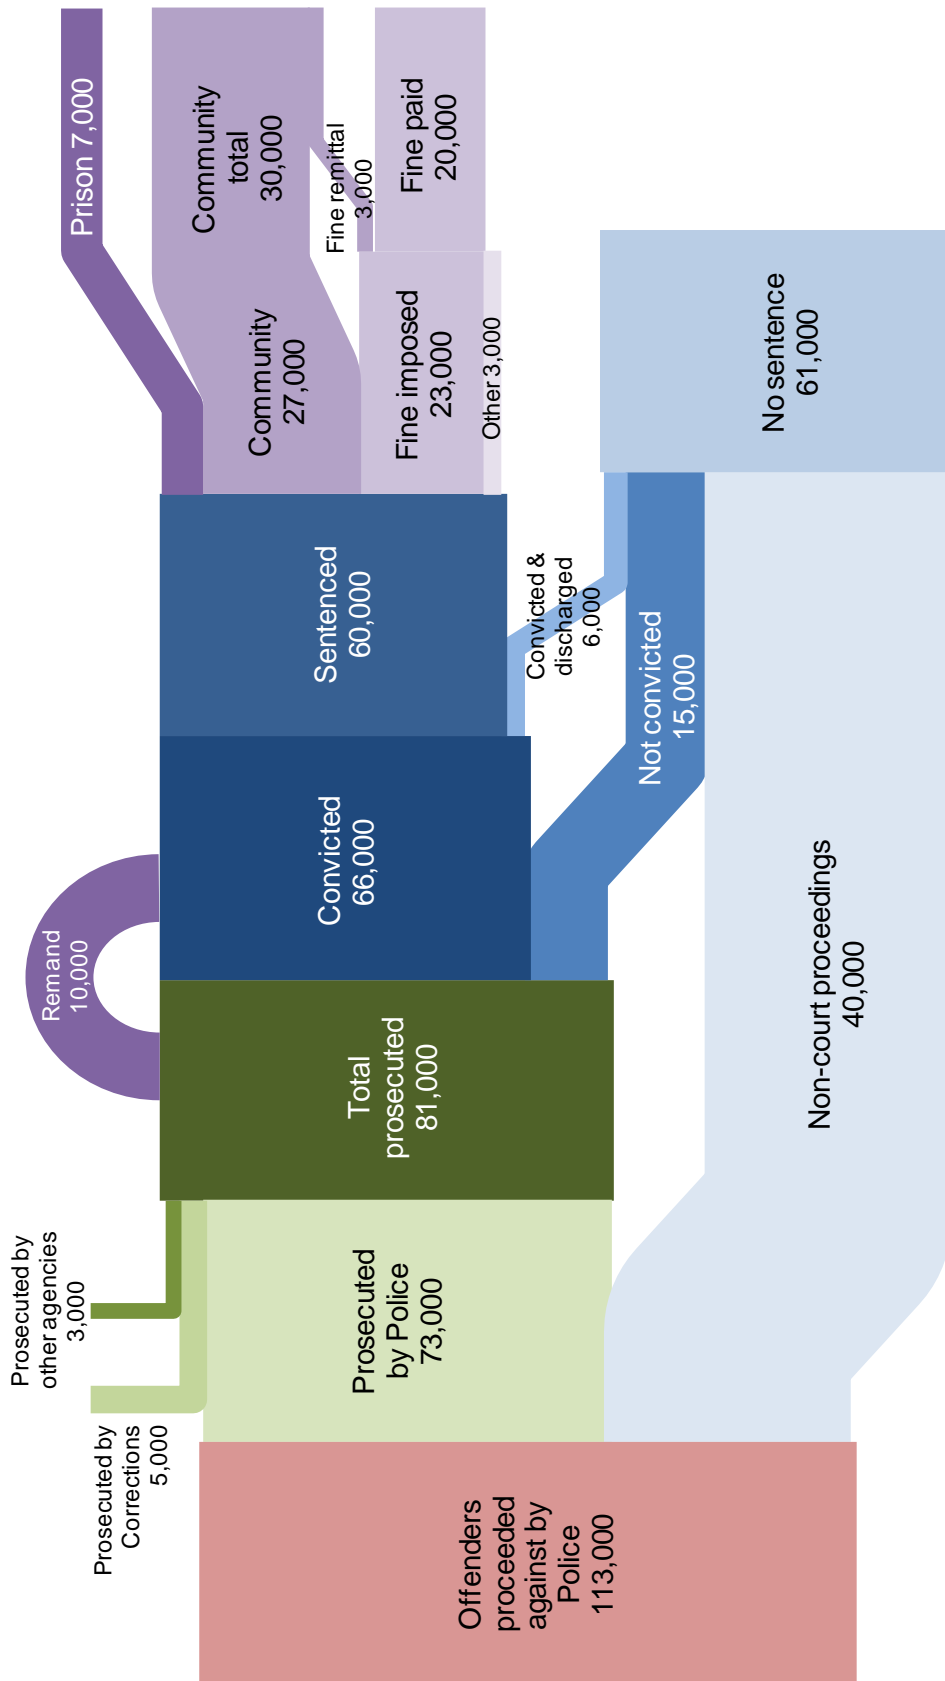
Offenders proceeded against by Police 113,000

Prosecuted by Corrections 5,000

Prosecuted by other agencies 3,000

Prosecuted by Police 73,000

Total prosecuted 81,000

Remand 10,000

Convicted 66,000

Sentenced 60,000

Not convicted 15,000

Convicted & discharged 6,000

Non-court proceedings 40,000

No sentence 61,000

Prison 7,000

Community 27,000

Community total 30,000

Fine imposed 23,000

Other 3,000

Fine remittal 3,000

Fine paid 20,000